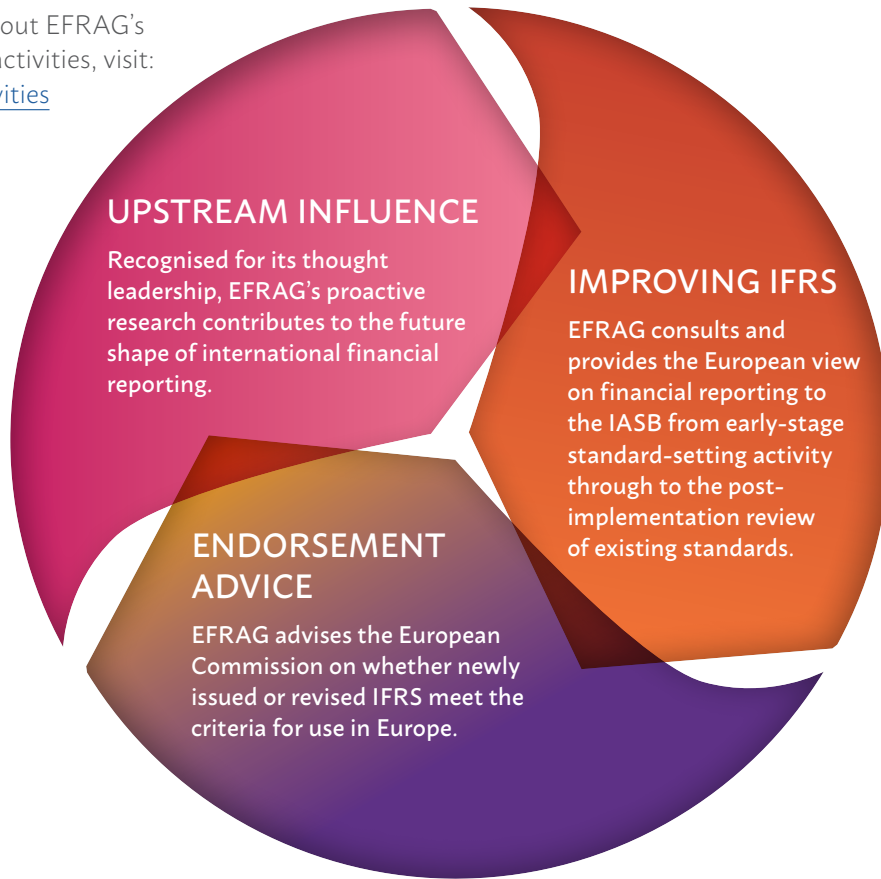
out EFRAG's
ctivities, visit:
vities

UPSTREAM INFLUENCE

Recognised for its thought leadership, EFRAG's proactive research contributes to the future shape of international financial reporting.

IMPROVING IFRS

EFRAG consults and provides the European view on financial reporting to the IASB from early-stage standard-setting activity through to the post-implementation review of existing standards.

ENDORSEMENT ADVICE

EFRAG advises the European Commission on whether newly issued or revised IFRS meet the criteria for use in Europe.